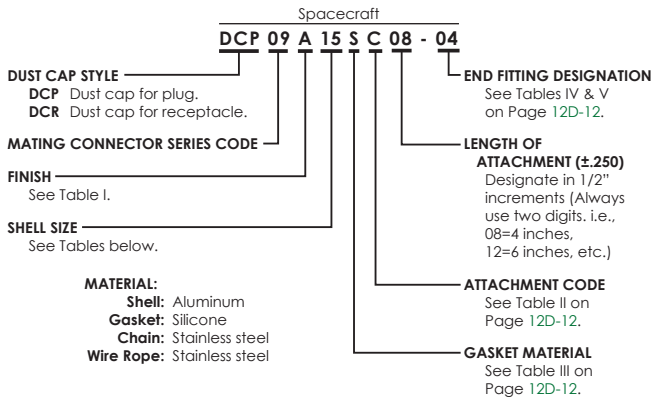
Spacecraft

DCP 09 A 15 S C 08 - 04

DUST CAP STYLE
DCP Dust cap for plug.
DCR Dust cap for receptacle.

MATING CONNECTOR SERIES CODE

FINISH
See Table I.

SHELL SIZE
See Tables below.

MATERIAL:
Shell: Aluminum
Gasket: Silicone
Chain: Stainless steel
Wire Rope: Stainless steel

END FITTING DESIGNATION
See Tables IV & V on Page 12D-12.

LENGTH OF ATTACHMENT (±.250)
Designate in 1/2" increments (Always use two digits. i.e., 08=4 inches, 12=6 inches, etc.)

ATTACHMENT CODE
See Table II on Page 12D-12.

GASKET MATERIAL
See Table III on Page 12D-12.